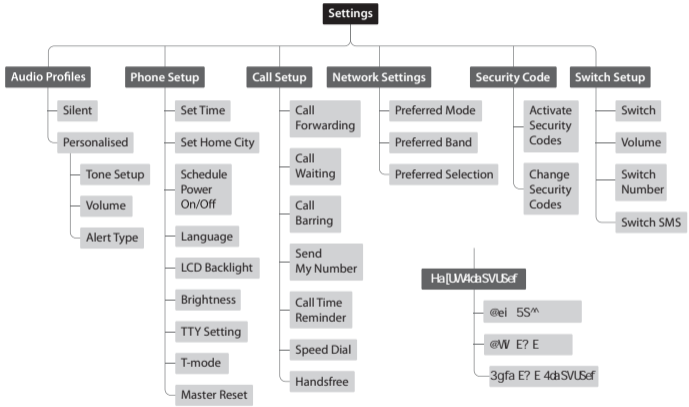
Settings

Audio Profiles
Silent
Personalised
Tone Setup
Volume
Alert Type

Phone Setup
Set Time
Set Home City
Schedule Power On/Off
Language
LCD Backlight
Brightness
TTY Setting
T-mode
Master Reset

Call Setup
Call Forwarding
Call Waiting
Call Barring
Send My Number
Call Time Reminder
Speed Dial
Handsfree

Network Settings
Preferred Mode
Preferred Band
Preferred Selection

Security Code
Activate Security Codes
Change Security Codes

Switch Setup
Switch
Volume
Switch Number
Switch SMS

Ha[UW4daSVUSef
@ei 5S^
@W E? E
3gfa E? E 4daSVUSef